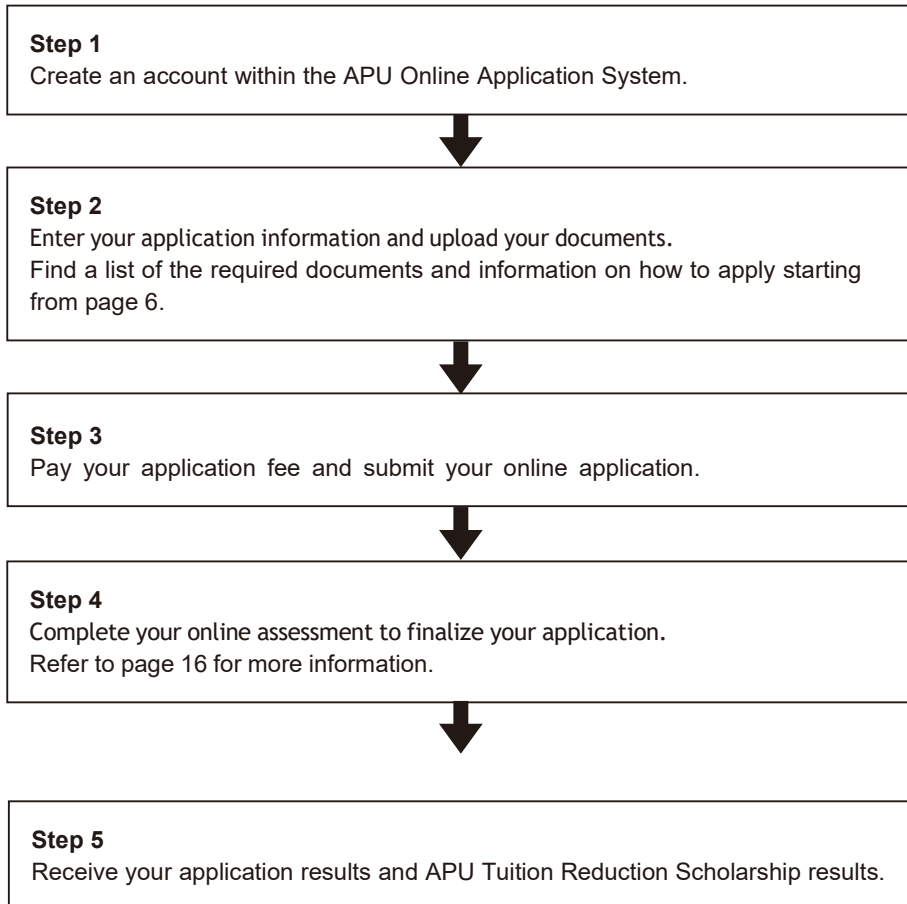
Step 1
Create an account within the APU Online Application System.

Step 2
Enter your application information and upload your documents.
Find a list of the required documents and information on how to apply starting from page 6.

Step 3
Pay your application fee and submit your online application.

Step 4
Complete your online assessment to finalize your application.
Refer to page 16 for more information.

Step 5
Receive your application results and APU Tuition Reduction Scholarship results.